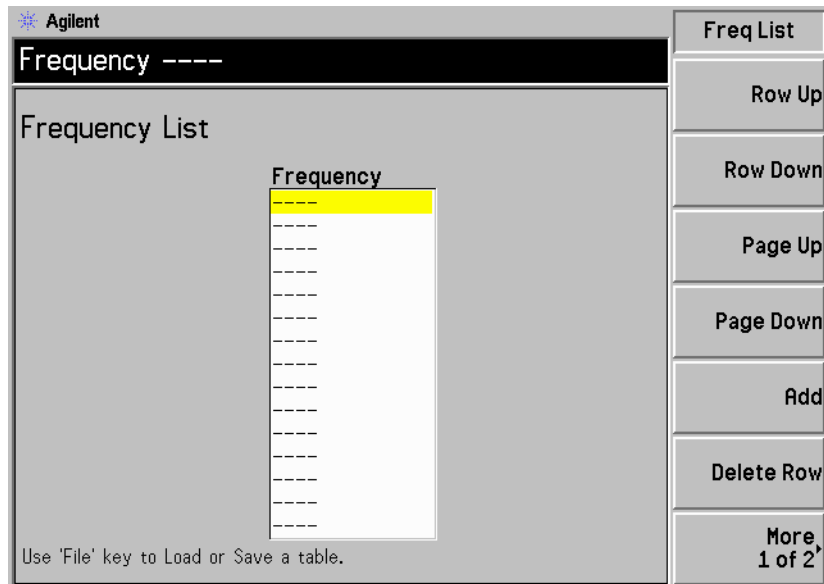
Agilent

Frequency ----

Frequency List

| Frequency |
|---|
| ---- |
| ---- |
| ---- |
| ---- |
| ---- |
| ---- |
| ---- |
| ---- |
| ---- |
| ---- |
| ---- |
| ---- |
| ---- |
| ---- |
| ---- |

Use 'File' key to Load or Save a table.

Freq List

Row Up

Row Down

Page Up

Page Down

Add

Delete Row

More 1 of 2